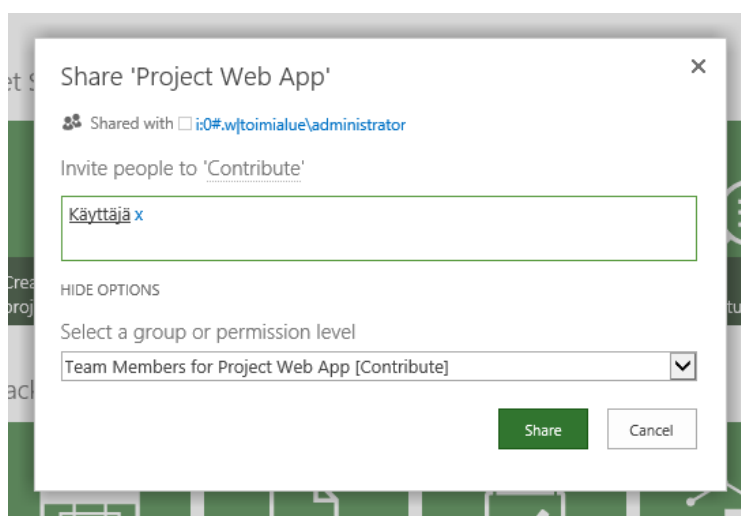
Share 'Project Web App'

×

Shared with i:0#.w|toimialue\administrator

Invite people to 'Contribute'

Käyttäjä x

HIDE OPTIONS

Select a group or permission level

Team Members for Project Web App [Contribute]

Share

Cancel